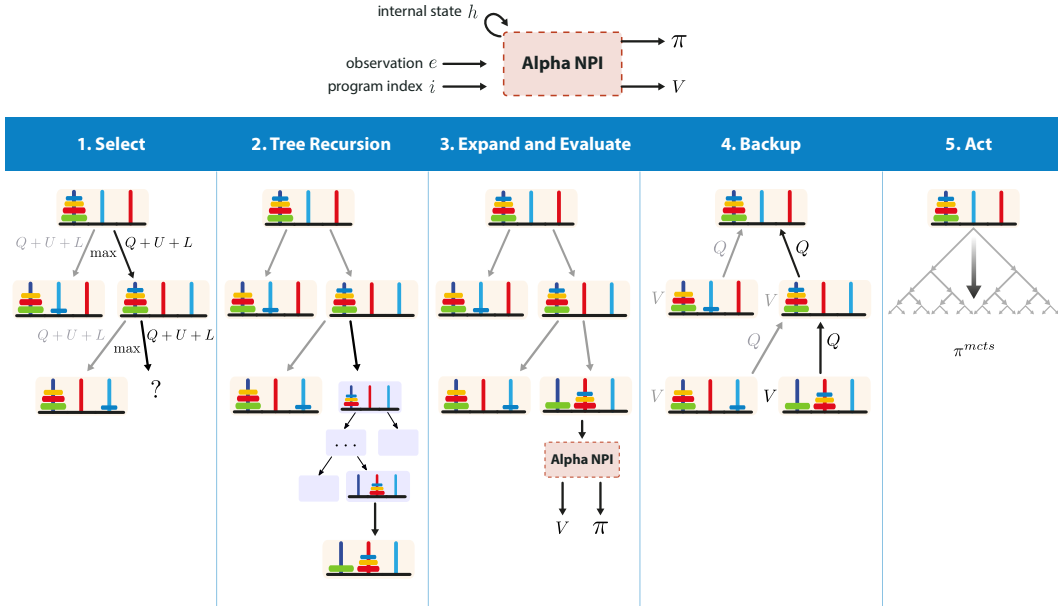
internal state $h$

observation $e$

program index $i$

Alpha NPI

$\pi$

$V$

1. Select

2. Tree Recursion

3. Expand and Evaluate

4. Backup

5. Act

$Q+U+L$

max

$Q+U+L$

$Q+U+L$

max

$Q+U+L$

?

$\cdots$

Alpha NPI

$V$

$\pi$

$Q$

$Q$

$V$

$V$

$Q$

$Q$

$V$

$V$

$\pi^{mcts}$